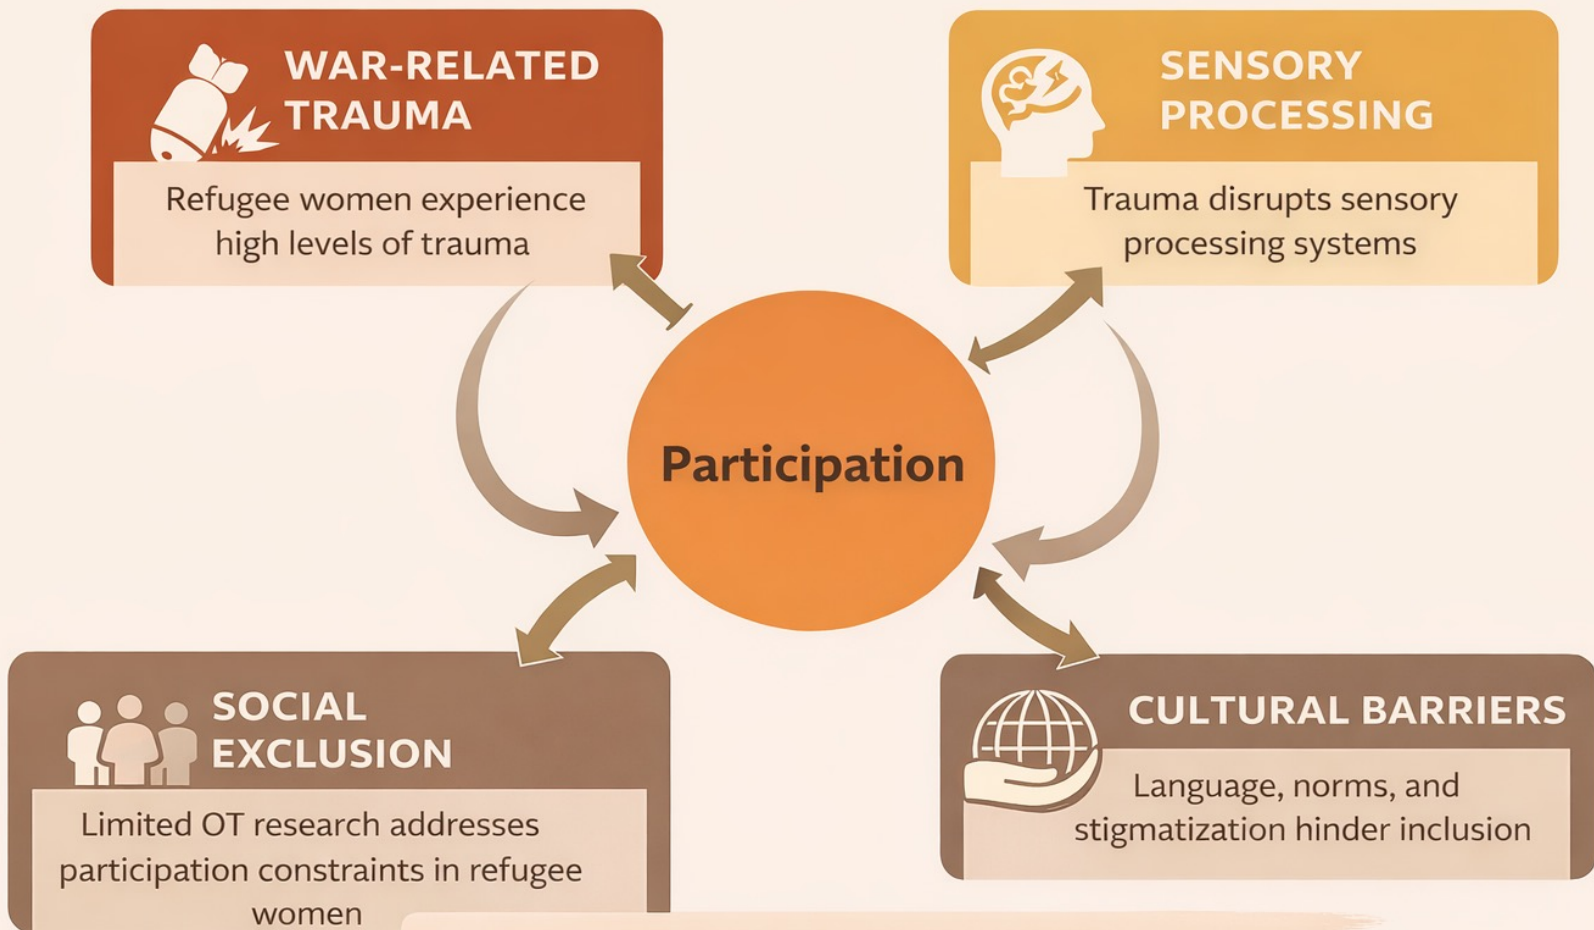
WAR-RELATED TRAUMA

Refugee women experience high levels of trauma

SENSORY PROCESSING

Trauma disrupts sensory processing systems

Participation

SOCIAL EXCLUSION

Limited OT research addresses participation constraints in refugee women

CULTURAL BARRIERS

Language, norms, and stigmatization hinder inclusion